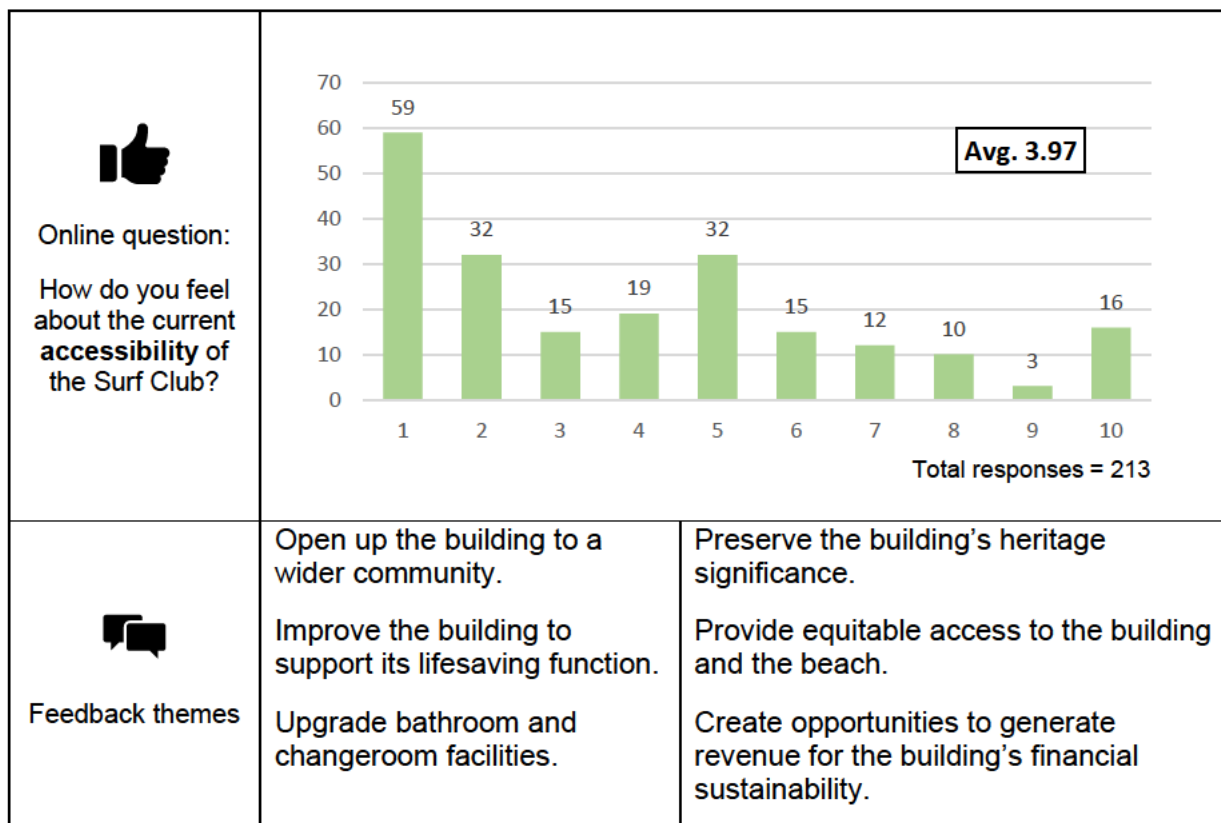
Online question:

How do you feel about the current **accessibility** of the Surf Club?

70
60
50
40
30
20
10
0

59
32
15
19
32
15
12
10
3
16

1 2 3 4 5 6 7 8 9 10

Avg. 3.97

Total responses = 213

Feedback themes

Open up the building to a wider community.

Improve the building to support its lifesaving function.

Upgrade bathroom and changeroom facilities.

Preserve the building's heritage significance.

Provide equitable access to the building and the beach.

Create opportunities to generate revenue for the building's financial sustainability.